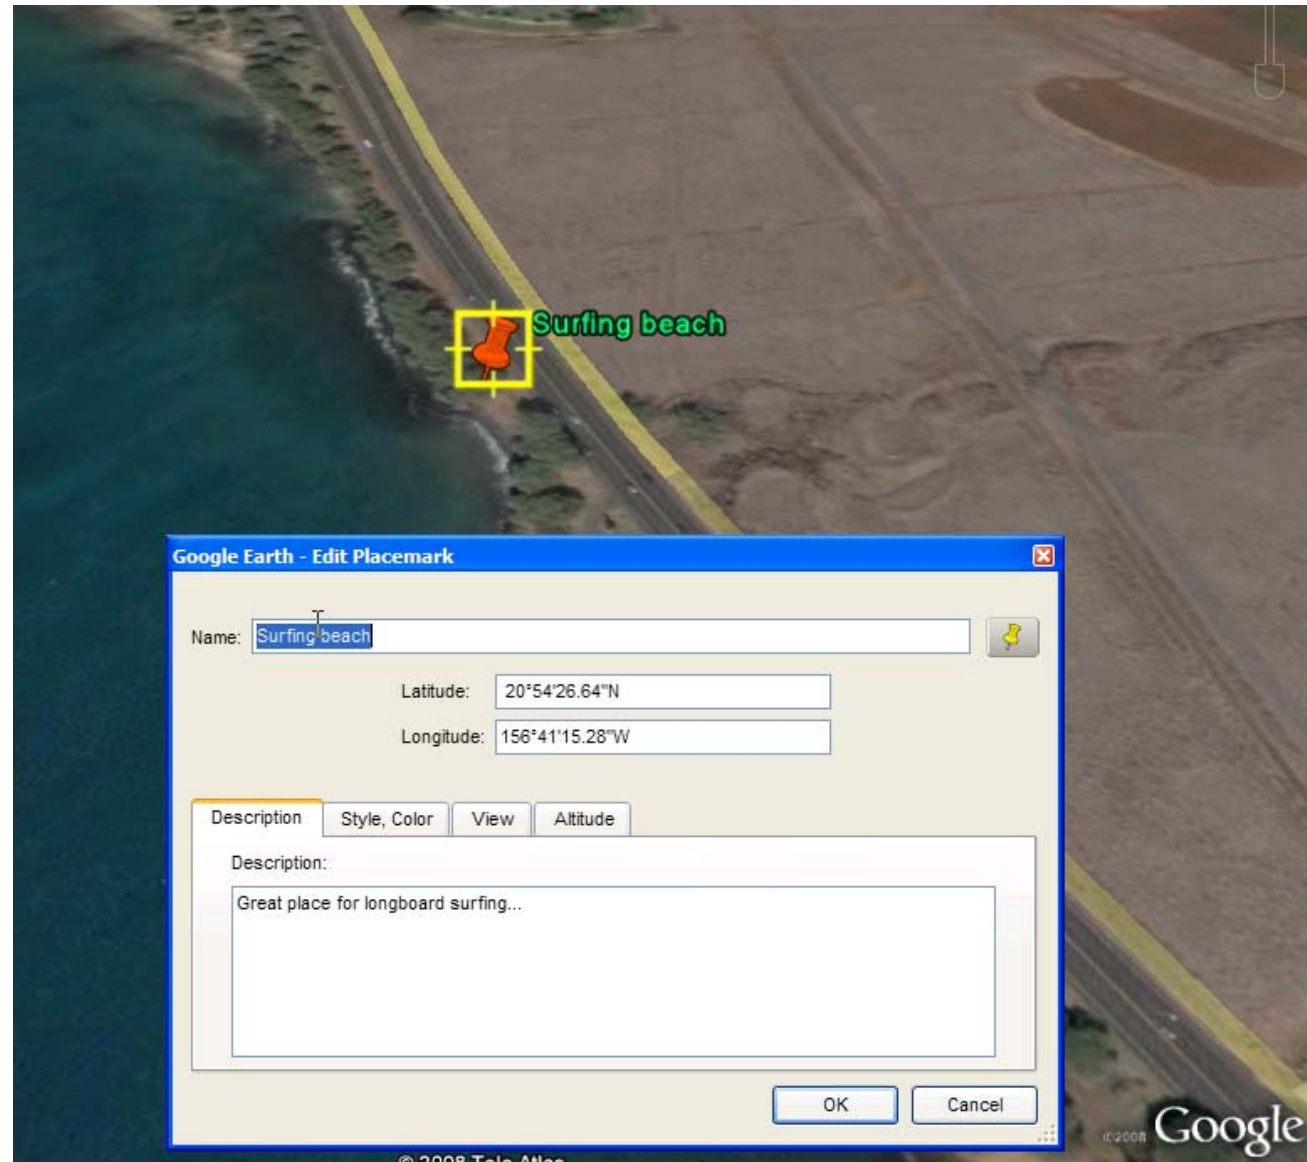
Surfing beach

Google Earth - Edit Placemark

Name: Surfing beach

Latitude: 20°54'26.64"N

Longitude: 156°41'15.28"W

Description | Style, Color | View | Altitude

Description:

Great place for longboard surfing...

OK | Cancel

©2008 Google

© 2008 Tele Atlas